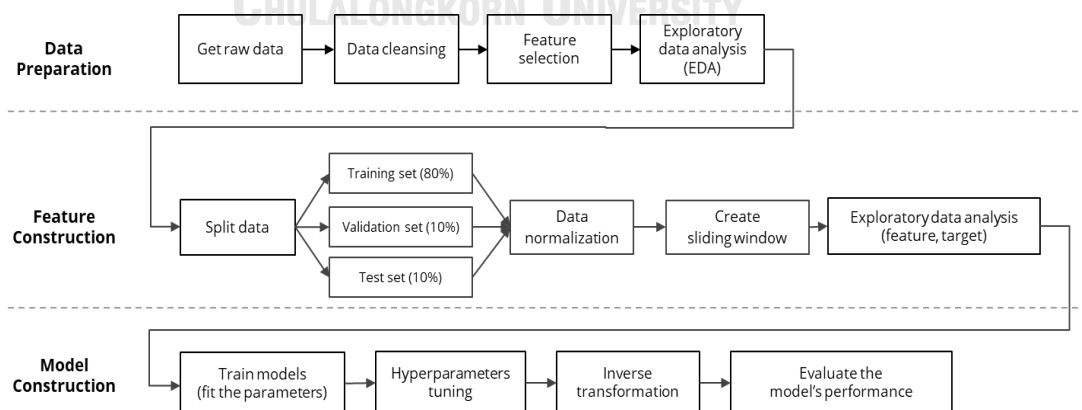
CHULALONGKORN UNIVERSITY

Data Preparation

Get raw data

Data cleansing

Feature selection

Exploratory data analysis (EDA)

Feature Construction

Split data

Training set (80%)

Validation set (10%)

Test set (10%)

Data normalization

Create sliding window

Exploratory data analysis (feature, target)

Model Construction

Train models (fit the parameters)

Hyperparameters tuning

Inverse transformation

Evaluate the model's performance